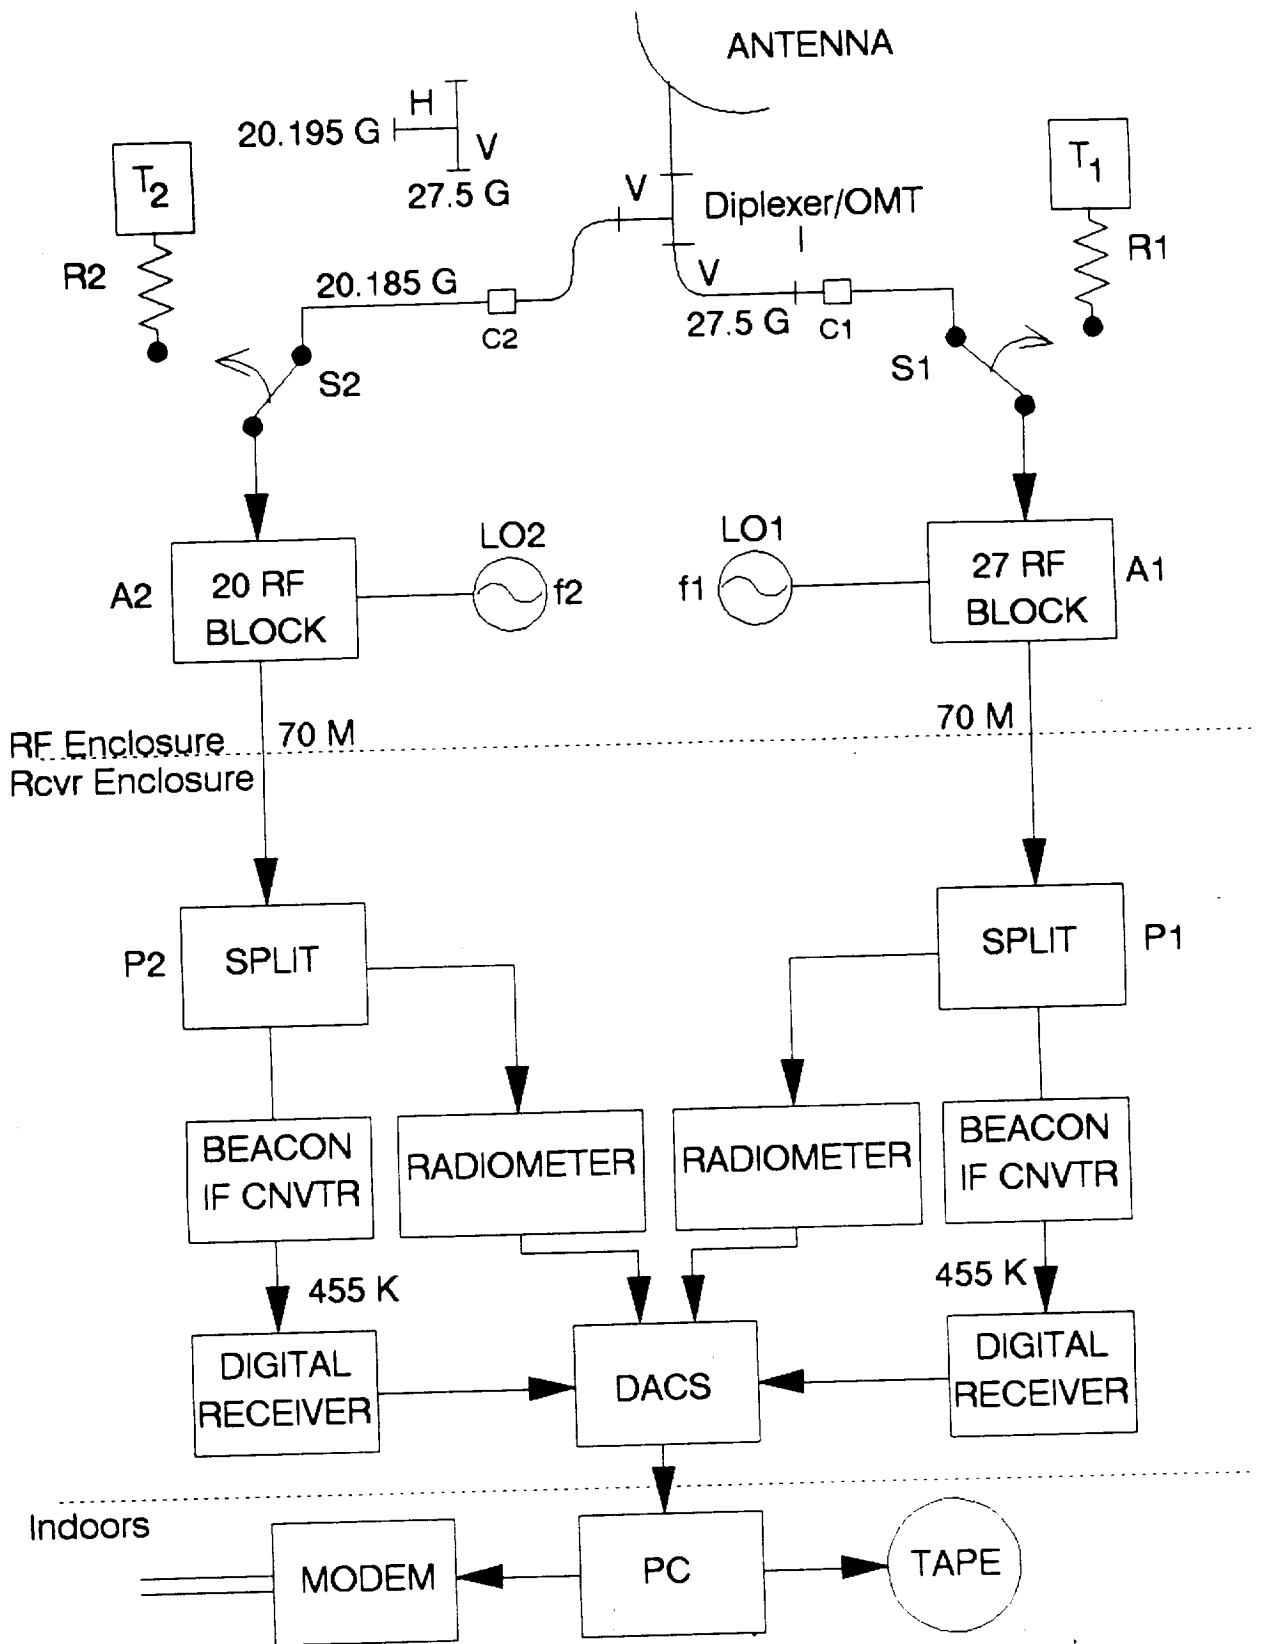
ANTENNA

20.195 G

H

V

27.5 G

V

Diplexer/OMT

$T_2$

R2

20.185 G

C2

S2

V

27.5 G

C1

S1

$T_1$

R1

A2

20 RF BLOCK

LO2

f2

LO1

f1

27 RF BLOCK

A1

70 M

RF Enclosure

Rcvr Enclosure

70 M

P2

SPLIT

SPLIT

P1

BEACON IF CNVTR

RADIOMETER

RADIOMETER

BEACON IF CNVTR

455 K

455 K

DIGITAL RECEIVER

DACS

DIGITAL RECEIVER

Indoors

MODEM

PC

TAPE